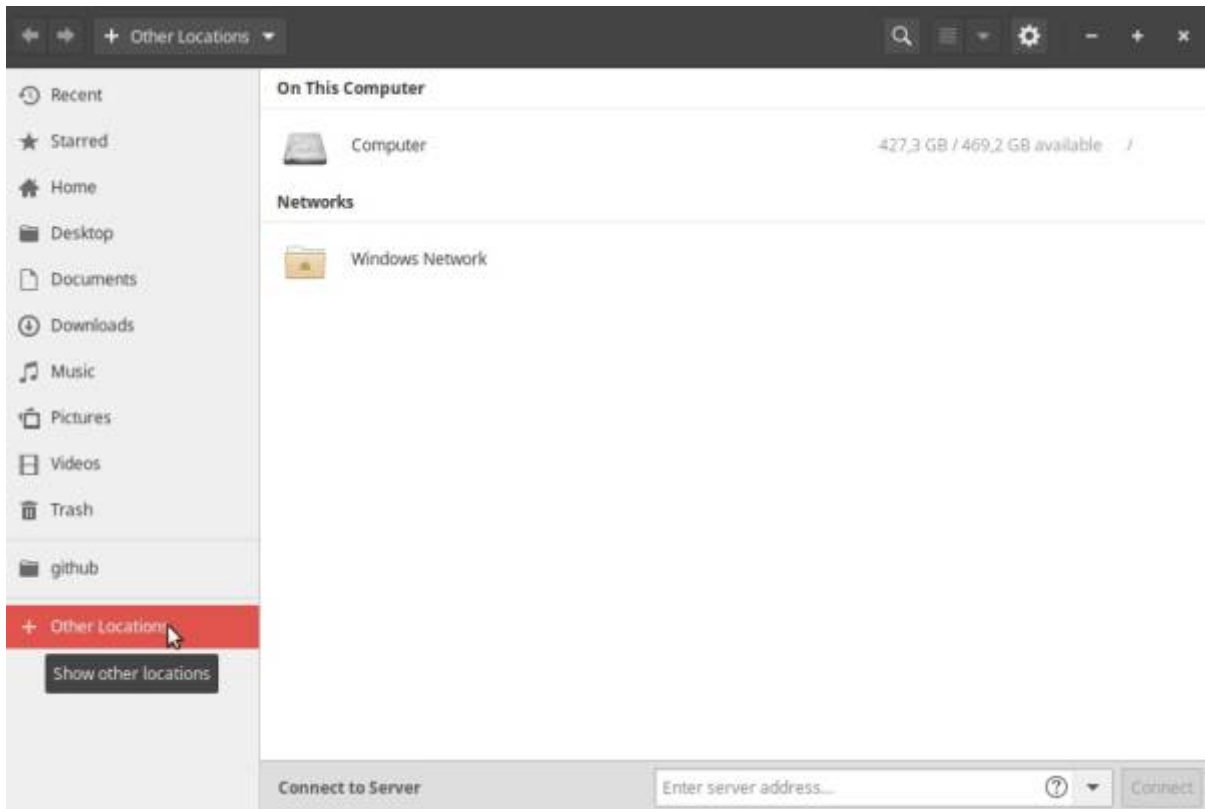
+ Other Locations

Recent
Starred
Home
Desktop
Documents
Downloads
Music
Pictures
Videos
Trash
github
+ Other Locations
Show other locations

On This Computer

Computer 427,3 GB / 469,2 GB available /

Networks

Windows Network

Connect to Server
Enter server address...
Connect